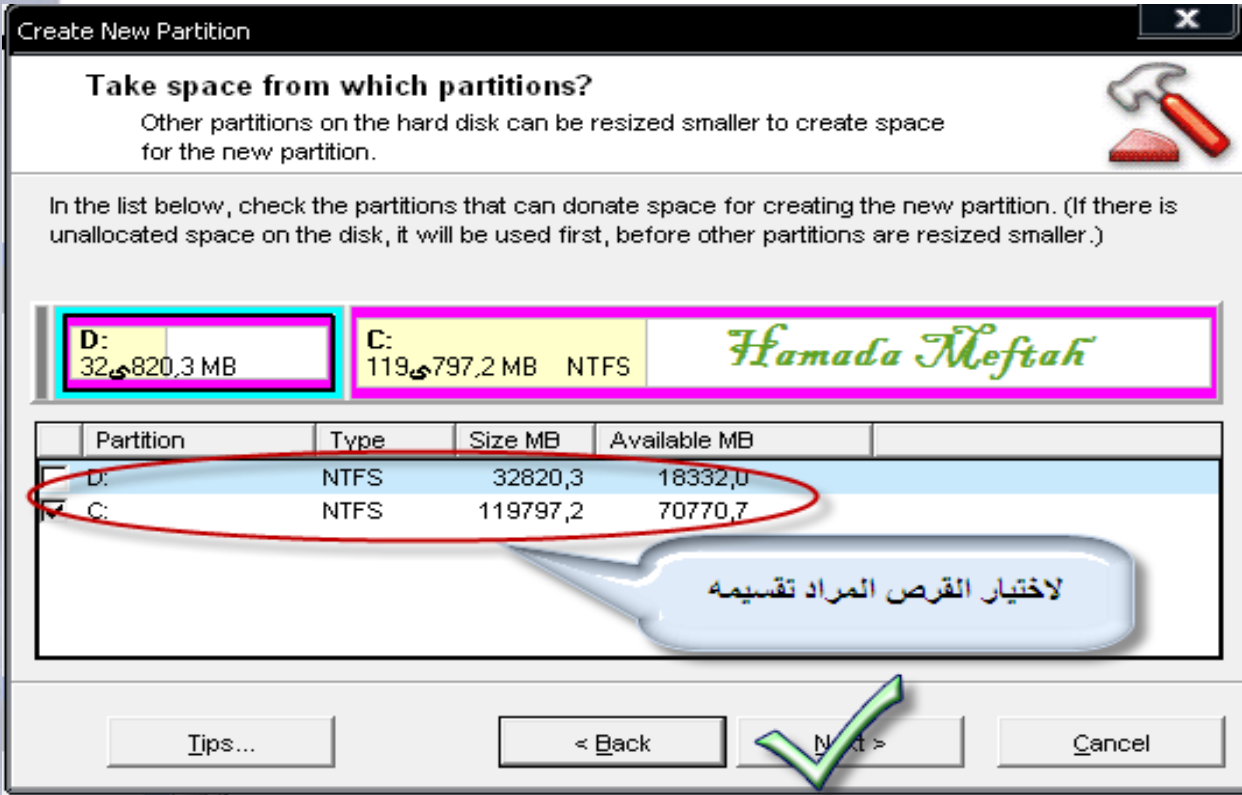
Create New Partition

Take space from which partitions?

Other partitions on the hard disk can be resized smaller to create space for the new partition.

In the list below, check the partitions that can donate space for creating the new partition. (If there is unallocated space on the disk, it will be used first, before other partitions are resized smaller.)

D:
32ى820,3 MB

C:
119ى797,2 MB NTFS

Hamada Meftah

| Partition | Type | Size MB | Available MB |
|---|---|---|---|
| D: | NTFS | 32820,3 | 18332,0 |
| C: | NTFS | 119797,2 | 70770,7 |

لاختيار القرص المراد تقسيمه

Tips...

< Back

Next >

Cancel